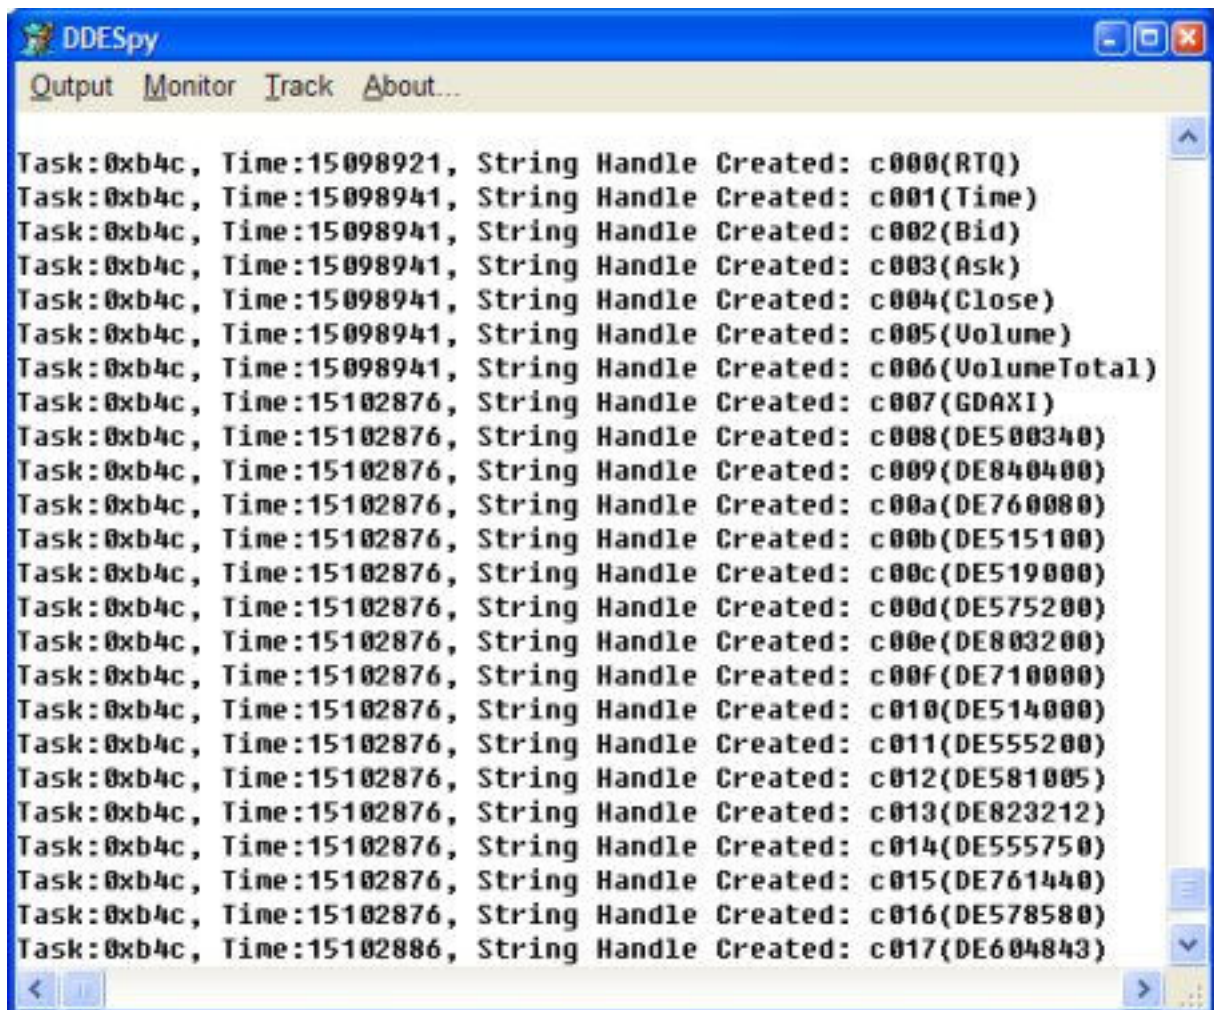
DDESpy

Output Monitor Track About...

Task:0xb4c, Time:15098921, String Handle Created: c000(RTQ)
Task:0xb4c, Time:15098941, String Handle Created: c001(Time)
Task:0xb4c, Time:15098941, String Handle Created: c002(Bid)
Task:0xb4c, Time:15098941, String Handle Created: c003(Ask)
Task:0xb4c, Time:15098941, String Handle Created: c004(Close)
Task:0xb4c, Time:15098941, String Handle Created: c005(Volume)
Task:0xb4c, Time:15098941, String Handle Created: c006(VolumeTotal)
Task:0xb4c, Time:15102876, String Handle Created: c007(GDAXI)
Task:0xb4c, Time:15102876, String Handle Created: c008(DE500340)
Task:0xb4c, Time:15102876, String Handle Created: c009(DE840400)
Task:0xb4c, Time:15102876, String Handle Created: c00a(DE760080)
Task:0xb4c, Time:15102876, String Handle Created: c00b(DE515100)
Task:0xb4c, Time:15102876, String Handle Created: c00c(DE519000)
Task:0xb4c, Time:15102876, String Handle Created: c00d(DE575200)
Task:0xb4c, Time:15102876, String Handle Created: c00e(DE803200)
Task:0xb4c, Time:15102876, String Handle Created: c00f(DE710000)
Task:0xb4c, Time:15102876, String Handle Created: c010(DE514000)
Task:0xb4c, Time:15102876, String Handle Created: c011(DE555200)
Task:0xb4c, Time:15102876, String Handle Created: c012(DE581005)
Task:0xb4c, Time:15102876, String Handle Created: c013(DE823212)
Task:0xb4c, Time:15102876, String Handle Created: c014(DE555750)
Task:0xb4c, Time:15102876, String Handle Created: c015(DE761440)
Task:0xb4c, Time:15102876, String Handle Created: c016(DE578580)
Task:0xb4c, Time:15102886, String Handle Created: c017(DE604843)